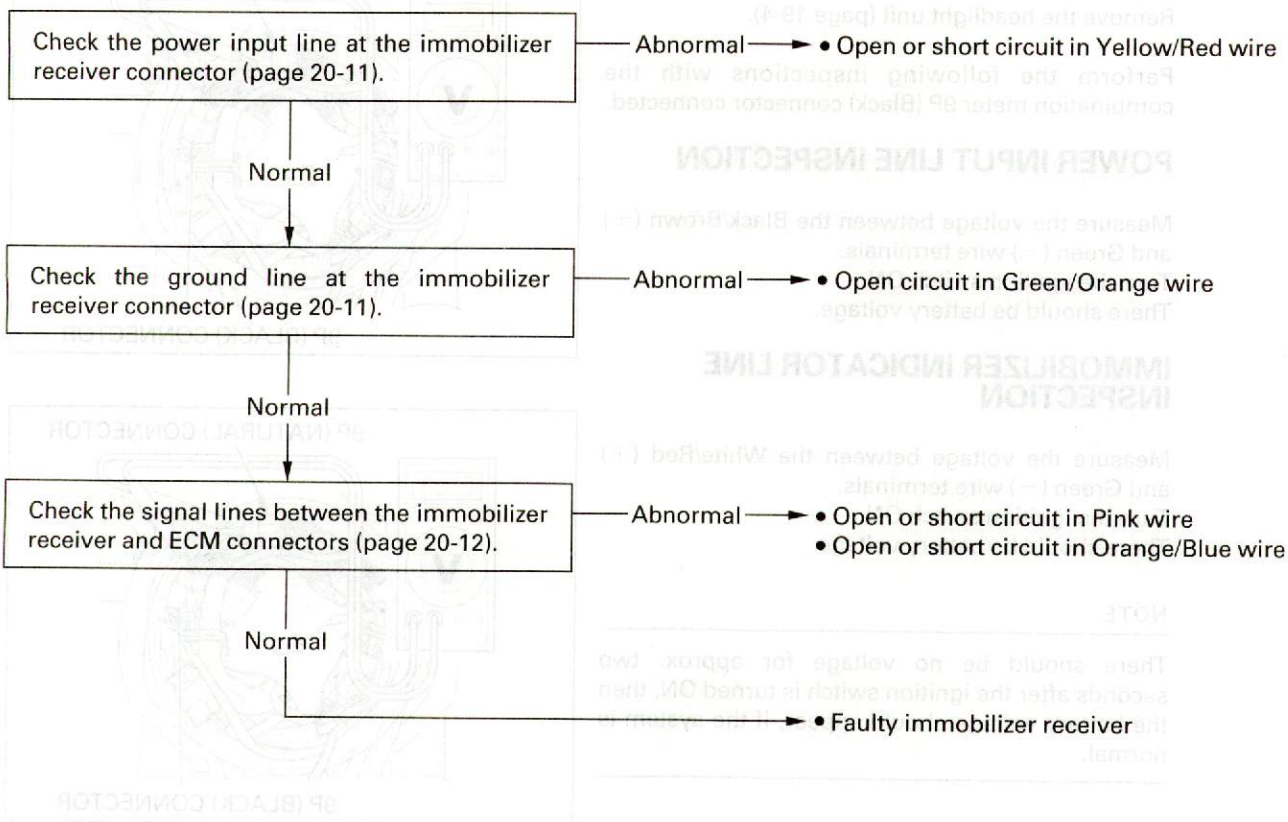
Check the power input line at the immobilizer receiver connector (page 20-11).

Abnormal → • Open or short circuit in Yellow/Red wire

Normal

Check the ground line at the immobilizer receiver connector (page 20-11).

Abnormal → • Open circuit in Green/Orange wire

Normal

Check the signal lines between the immobilizer receiver and ECM connectors (page 20-12).

Abnormal → • Open or short circuit in Pink wire
• Open or short circuit in Orange/Blue wire

Normal

→ • Faulty immobilizer receiver